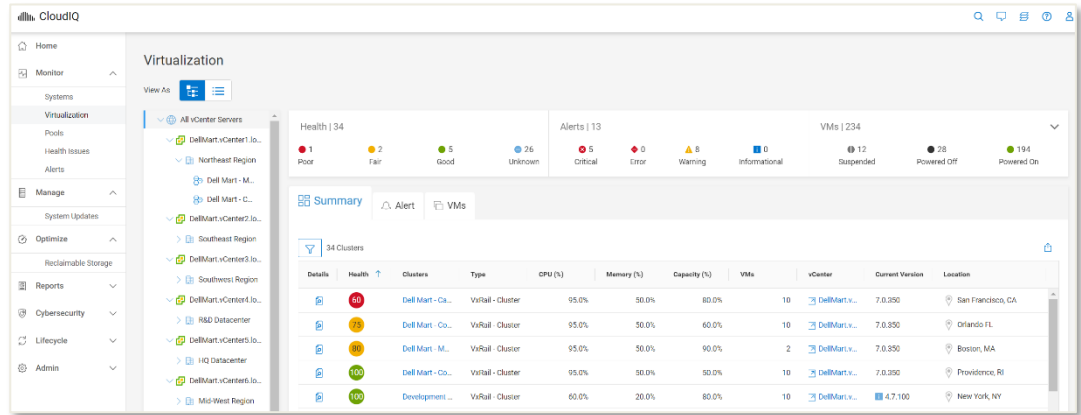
CloudIQ

Home
Monitor
Systems
Virtualization
Pools
Health Issues
Alerts
Manage
System Updates
Optimize
Reclaimable Storage
Reports
Cybersecurity
Lifecycle
Admin

Virtualization

View As

All vCenter Servers
DellMart.vCenter1.lo...
Northeast Region
Dell Mart - M...
Dell Mart - C...
DellMart.vCenter2.lo...
Southeast Region
DellMart.vCenter3.lo...
Southwest Region
DellMart.vCenter4.lo...
R&D Datacenter
DellMart.vCenter5.lo...
HQ Datacenter
DellMart.vCenter6.lo...
Mid-West Region

Health | 34
1 Poor
2 Fair
5 Good
26 Unknown

Alerts | 13
5 Critical
0 Error
8 Warning
0 Informational

VMs | 234
12 Suspended
28 Powered Off
194 Powered On

Summary
Alert
VMs

34 Clusters

| Details | Health | Clusters | Type | CPU (%) | Memory (%) | Capacity (%) | VMs | vCenter | Current Version | Location |
|---|---|---|---|---|---|---|---|---|---|---|
| | 60 | Dell Mart - Ca... | VxRail - Cluster | 95.0% | 50.0% | 80.0% | 10 | DellMart.v... | 7.0.350 | San Francisco, CA |
| | 75 | Dell Mart - Co... | VxRail - Cluster | 95.0% | 50.0% | 60.0% | 10 | DellMart.v... | 7.0.350 | Orlando FL |
| | 80 | Dell Mart - M... | VxRail - Cluster | 95.0% | 50.0% | 90.0% | 2 | DellMart.v... | 7.0.350 | Boston, MA |
| | 100 | Dell Mart - Co... | VxRail - Cluster | 95.0% | 50.0% | 50.0% | 10 | DellMart.v... | 7.0.350 | Providence, RI |
| | 100 | Developmen... | VxRail - Cluster | 60.0% | 20.0% | 80.0% | 10 | DellMart.v... | 4.7.100 | New York, NY |